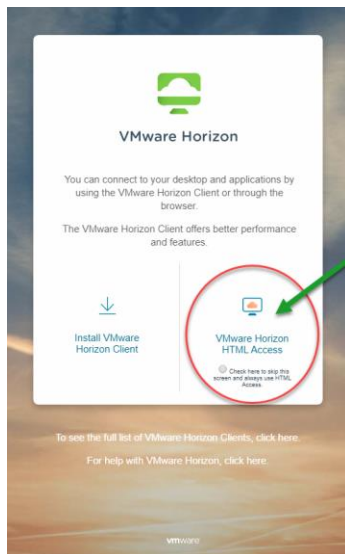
VMware Horizon

You can connect to your desktop and applications by using the VMware Horizon Client or through the browser.

The VMware Horizon Client offers better performance and features.

Install VMware Horizon Client

VMware Horizon HTML Access

Check here to skip this screen and always use HTML Access.

To see the full list of VMware Horizon Clients, click here.

For help with VMware Horizon, click here.

vmware